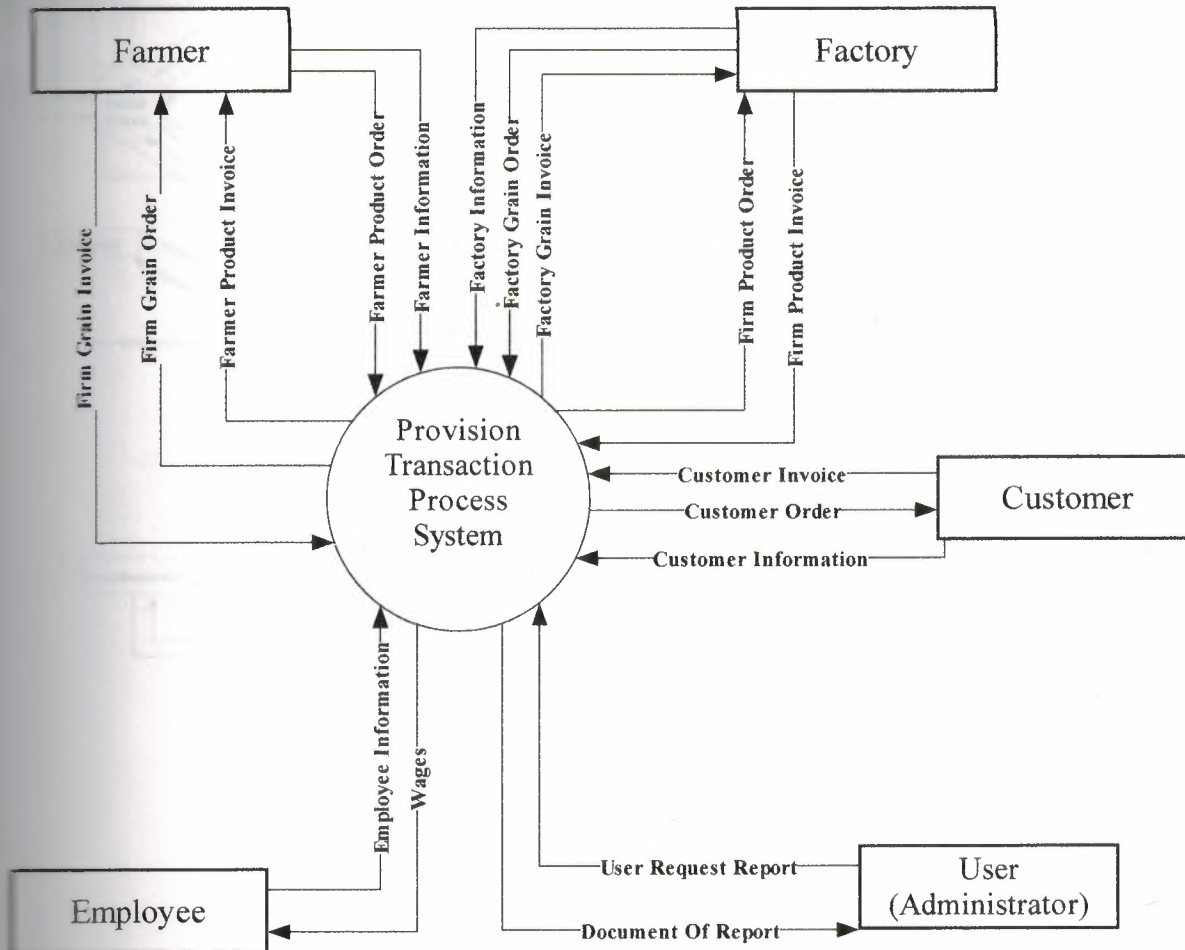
Farmer

Factory

Firm Grain Invoice

Firm Grain Order

Farmer Product Invoice

Farmer Product Order

Farmer Information

Factory Information

Factory Grain Order

Factory Grain Invoice

Firm Product Order

Firm Product Invoice

Provision Transaction Process System

Customer Invoice

Customer Order

Customer Information

Customer

Employee Information

Wages

User Request Report

Document Of Report

User (Administrator)

Employee